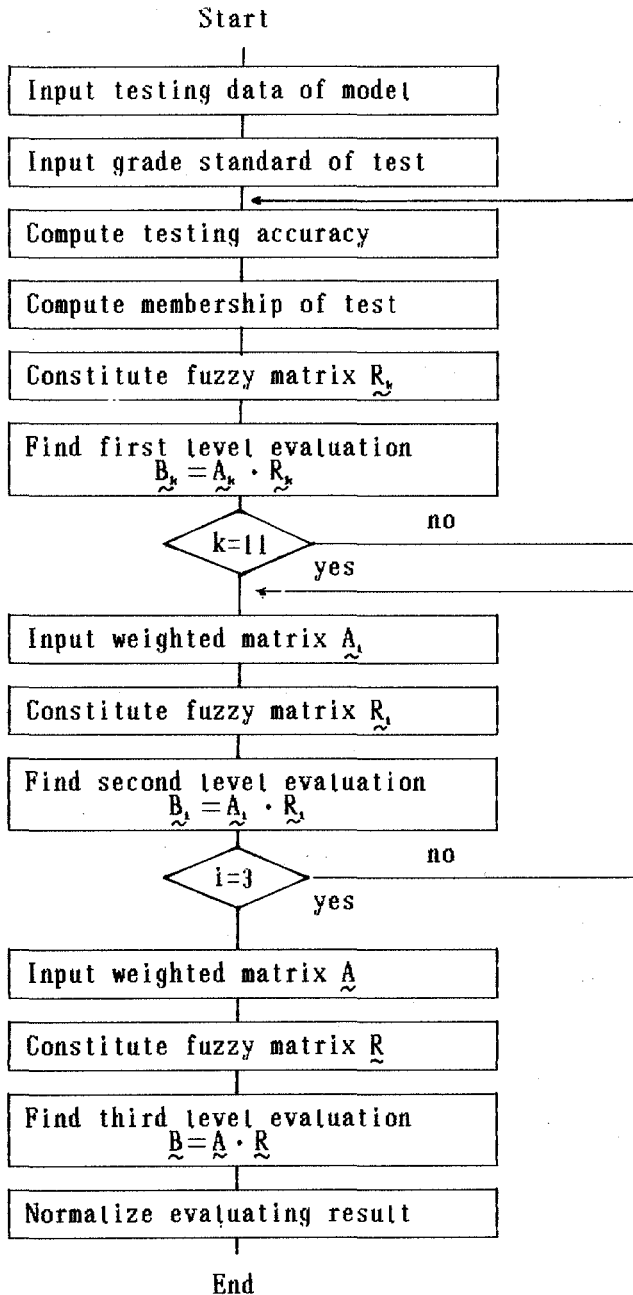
Start

Input testing data of model

Input grade standard of test

Compute testing accuracy

Compute membership of test

Constitute fuzzy matrix $\underset{\sim}{R}_k$

Find first level evaluation $\underset{\sim}{B}_k = \underset{\sim}{A}_k \cdot \underset{\sim}{R}_k$

k=11

no

yes

Input weighted matrix $\underset{\sim}{A}_i$

Constitute fuzzy matrix $\underset{\sim}{R}_i$

Find second level evaluation $\underset{\sim}{B}_i = \underset{\sim}{A}_i \cdot \underset{\sim}{R}_i$

i=3

no

yes

Input weighted matrix $\underset{\sim}{A}$

Constitute fuzzy matrix $\underset{\sim}{R}$

Find third level evaluation $\underset{\sim}{B} = \underset{\sim}{A} \cdot \underset{\sim}{R}$

Normalize evaluating result

End